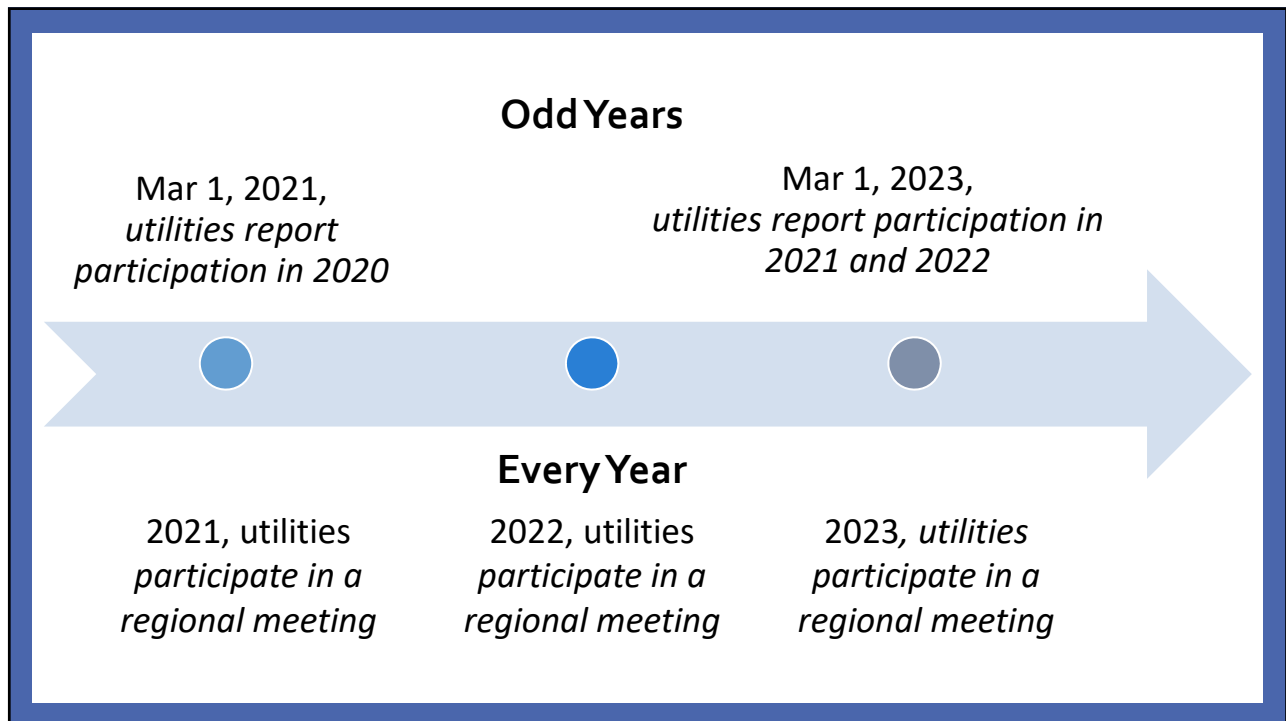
Odd Years

Mar 1, 2021, utilities report participation in 2020

Mar 1, 2023, utilities report participation in 2021 and 2022

Every Year

2021, utilities participate in a regional meeting

2022, utilities participate in a regional meeting

2023, utilities participate in a regional meeting